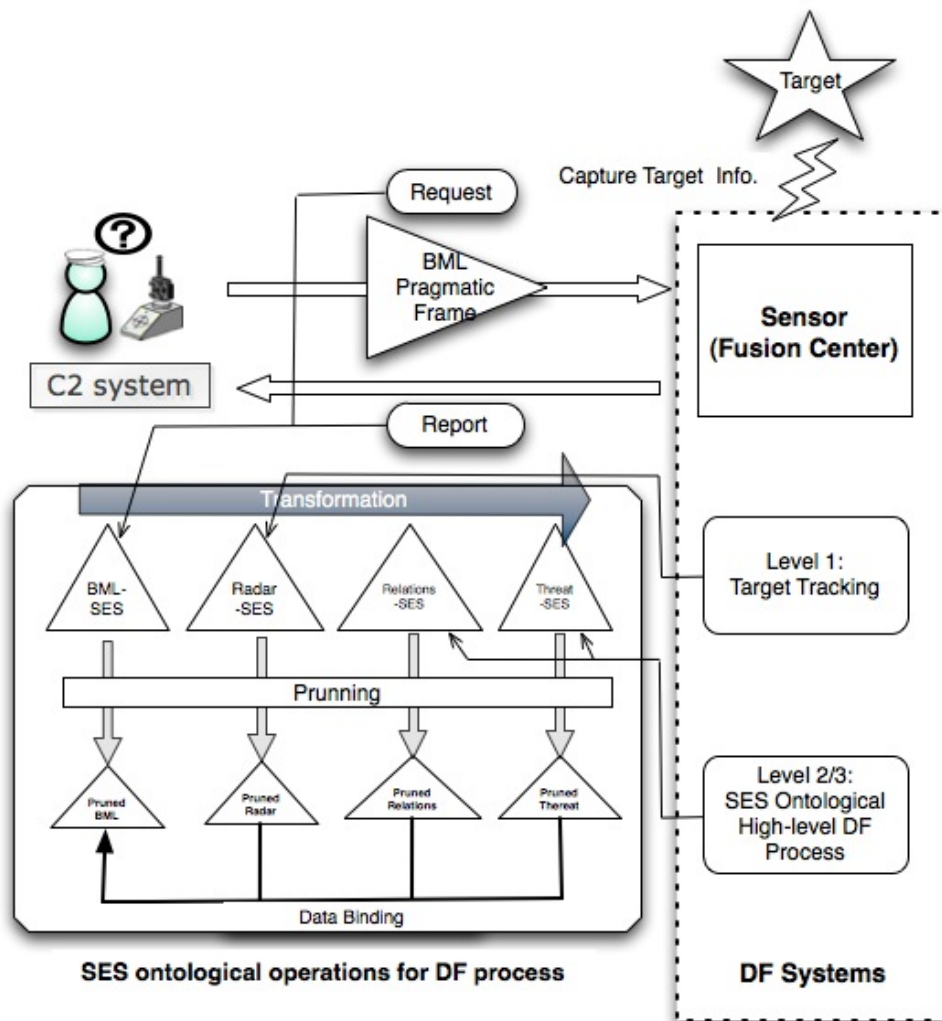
Target

Capture Target Info.

Request

BML Pragmatic Frame

Sensor (Fusion Center)

C2 system

Report

Transformation

BML-SES

Radar -SES

Relations -SES

Threat -SES

Level 1: Target Tracking

Prunning

Pruned BML

Pruned Radar

Pruned Relations

Pruned Thereat

Level 2/3: SES Ontological High-level DF Process

Data Binding

SES ontological operations for DF process

DF Systems